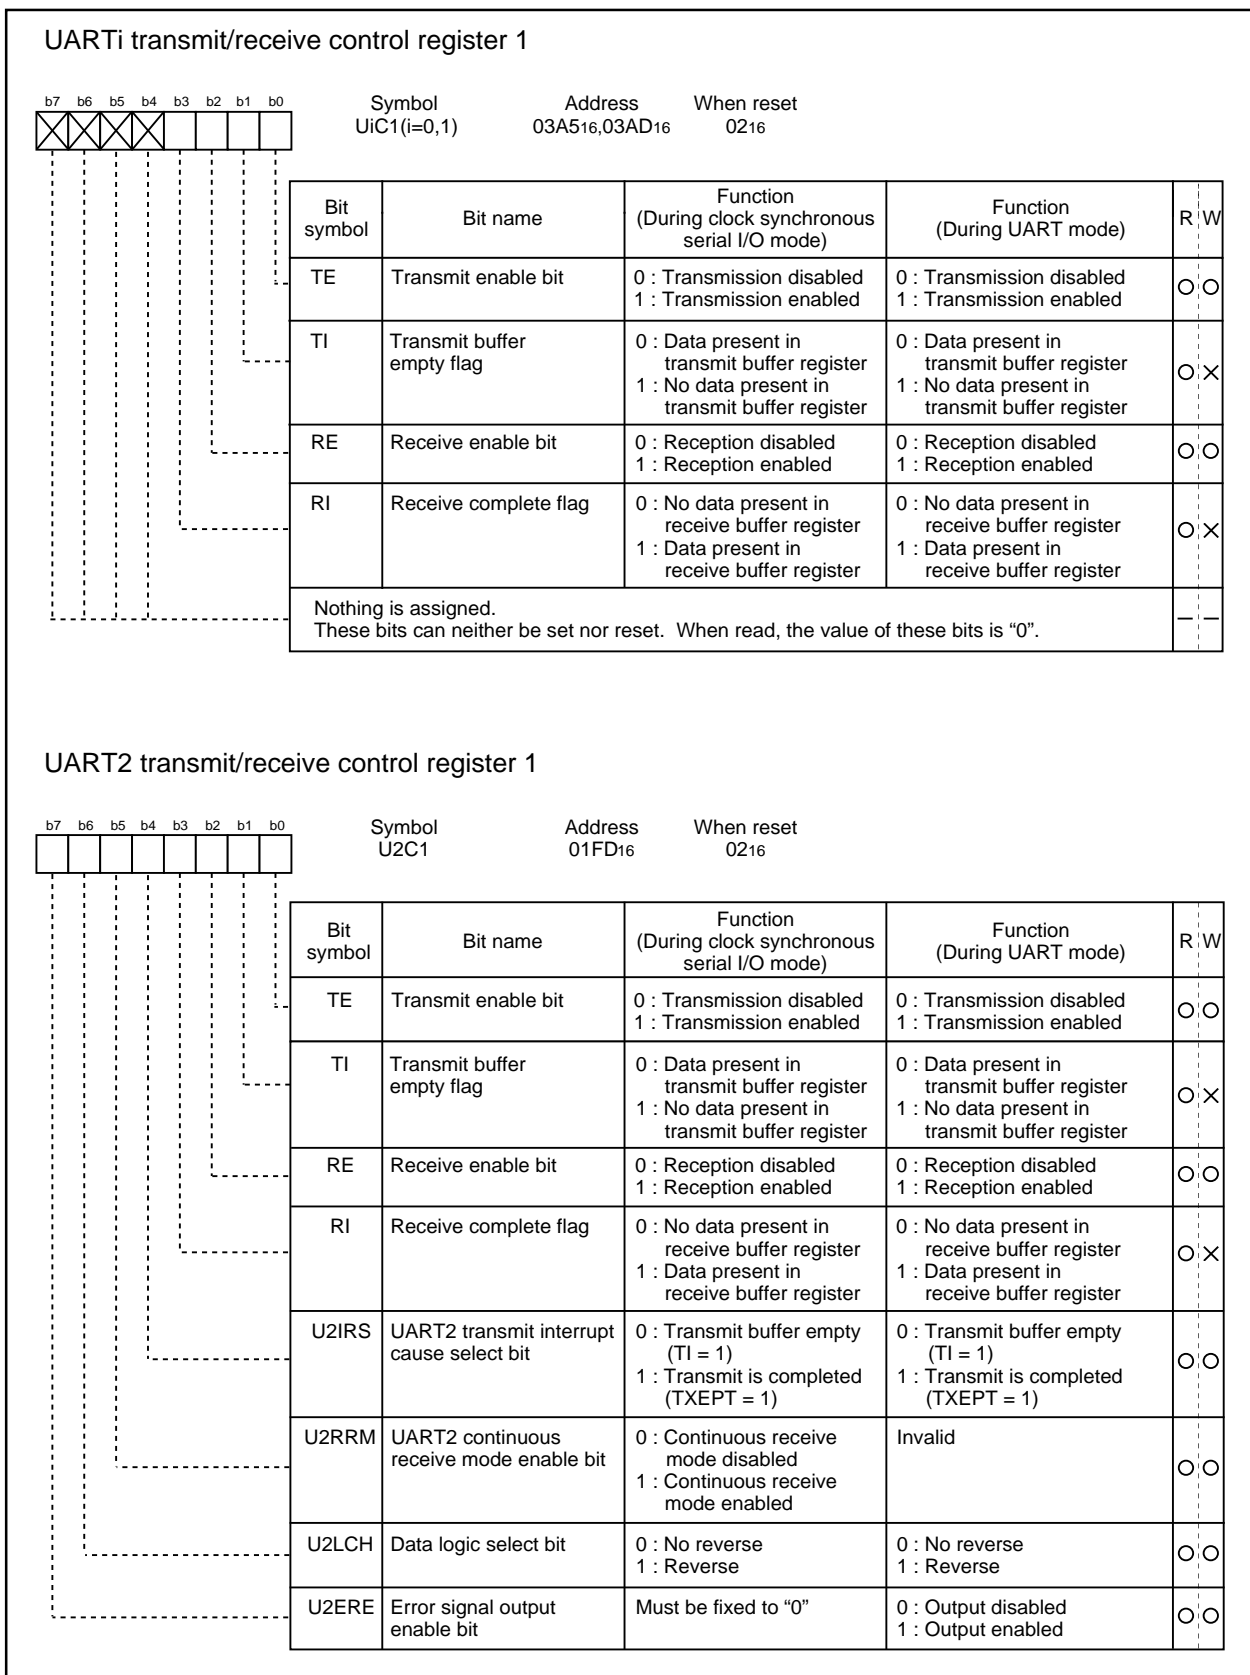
UARTi transmit/receive control register 1

b7 b6 b5 b4 b3 b2 b1 b0

Symbol UiC1(i=0,1)
Address $03A5_{16}$,$03AD_{16}$
When reset $02_{16}$

| Bit symbol | Bit name | Function (During clock synchronous serial I/O mode) | Function (During UART mode) | R | W |
|---|---|---|---|---|---|
| TE | Transmit enable bit | 0 : Transmission disabled 1 : Transmission enabled | 0 : Transmission disabled 1 : Transmission enabled | ○ | ○ |
| TI | Transmit buffer empty flag | 0 : Data present in transmit buffer register 1 : No data present in transmit buffer register | 0 : Data present in transmit buffer register 1 : No data present in transmit buffer register | ○ | × |
| RE | Receive enable bit | 0 : Reception disabled 1 : Reception enabled | 0 : Reception disabled 1 : Reception enabled | ○ | ○ |
| RI | Receive complete flag | 0 : No data present in receive buffer register 1 : Data present in receive buffer register | 0 : No data present in receive buffer register 1 : Data present in receive buffer register | ○ | × |
| Nothing is assigned. These bits can neither be set nor reset. When read, the value of these bits is “0”. | | | | – | – |

UART2 transmit/receive control register 1

b7 b6 b5 b4 b3 b2 b1 b0

Symbol U2C1
Address $01FD_{16}$
When reset $02_{16}$

| Bit symbol | Bit name | Function (During clock synchronous serial I/O mode) | Function (During UART mode) | R | W |
|---|---|---|---|---|---|
| TE | Transmit enable bit | 0 : Transmission disabled 1 : Transmission enabled | 0 : Transmission disabled 1 : Transmission enabled | ○ | ○ |
| TI | Transmit buffer empty flag | 0 : Data present in transmit buffer register 1 : No data present in transmit buffer register | 0 : Data present in transmit buffer register 1 : No data present in transmit buffer register | ○ | × |
| RE | Receive enable bit | 0 : Reception disabled 1 : Reception enabled | 0 : Reception disabled 1 : Reception enabled | ○ | ○ |
| RI | Receive complete flag | 0 : No data present in receive buffer register 1 : Data present in receive buffer register | 0 : No data present in receive buffer register 1 : Data present in receive buffer register | ○ | × |
| U2IRS | UART2 transmit interrupt cause select bit | 0 : Transmit buffer empty (TI = 1) 1 : Transmit is completed (TXEPT = 1) | 0 : Transmit buffer empty (TI = 1) 1 : Transmit is completed (TXEPT = 1) | ○ | ○ |
| U2RRM | UART2 continuous receive mode enable bit | 0 : Continuous receive mode disabled 1 : Continuous receive mode enabled | Invalid | ○ | ○ |
| U2LCH | Data logic select bit | 0 : No reverse 1 : Reverse | 0 : No reverse 1 : Reverse | ○ | ○ |
| U2ERE | Error signal output enable bit | Must be fixed to “0” | 0 : Output disabled 1 : Output enabled | ○ | ○ |